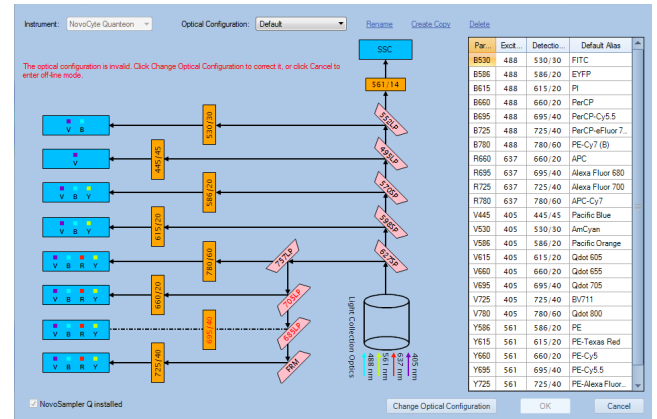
Instrument: NovoCyte Quanteon

Optical Configuration: Default

Rename Create Copy Delete

The optical configuration is invalid. Click Change Optical Configuration to correct it, or click Cancel to enter off-line mode.

SSC

561/14

530/30

445/45

586/20

615/20

780/60

660/20

725/40

V B

V

V B Y

V B Y

V B R Y

V B R Y

V B R Y

V B R Y

510LP

495LP

570SP

598SP

627SP

757LP

705LP

685LP

FRM

Light Collection Optics

405 nm

637 nm

561 nm

488 nm

| Par... | Excit... | Detectio... | Default Alias |
|---|---|---|---|
| B530 | 488 | 530/30 | FITC |
| B586 | 488 | 586/20 | EYFP |
| B615 | 488 | 615/20 | PI |
| B660 | 488 | 660/20 | PerCP |
| B695 | 488 | 695/40 | PerCP-Cy5.5 |
| B725 | 488 | 725/40 | PerCP-eFluor 7... |
| B780 | 488 | 780/60 | PE-Cy7 (B) |
| R660 | 637 | 660/20 | APC |
| R695 | 637 | 695/40 | Alexa Fluor 680 |
| R725 | 637 | 725/40 | Alexa Fluor 700 |
| R780 | 637 | 780/60 | APC-Cy7 |
| V445 | 405 | 445/45 | Pacific Blue |
| V530 | 405 | 530/30 | AmCyan |
| V586 | 405 | 586/20 | Pacific Orange |
| V615 | 405 | 615/20 | Qdot 605 |
| V660 | 405 | 660/20 | Qdot 655 |
| V695 | 405 | 695/40 | Qdot 705 |
| V725 | 405 | 725/40 | BV711 |
| V780 | 405 | 780/60 | Qdot 800 |
| Y586 | 561 | 586/20 | PE |
| Y615 | 561 | 615/20 | PE-Texas Red |
| Y660 | 561 | 660/20 | PE-Cy5 |
| Y695 | 561 | 695/40 | PE-Cy5.5 |
| Y725 | 561 | 725/40 | PE-Alexa Fluor... |

NovoSampler Q installed

Change Optical Configuration

OK

Cancel